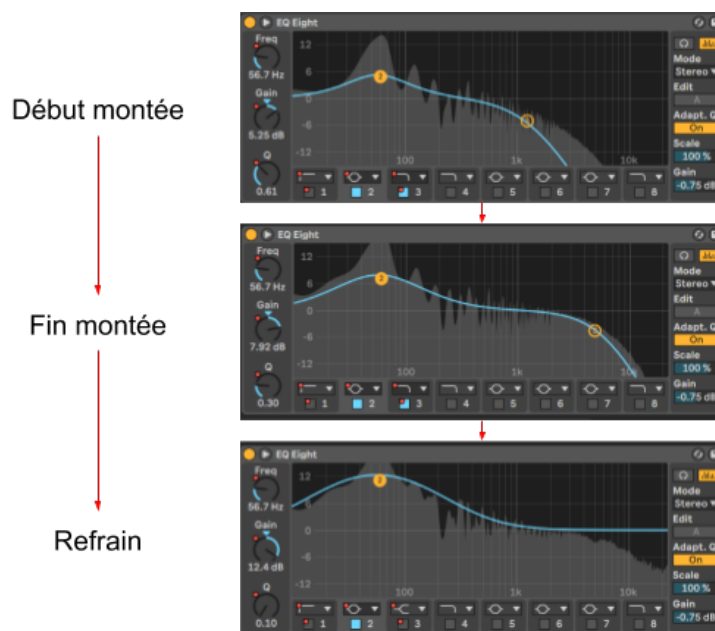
Début montée

Fin montée

Refrain

EQ Eight
Freq
56.7 Hz
Gain
5.25 dB
Q
0.61
12
6
0
-6
-12
100
1k
10k
1 2 3 4 5 6 7 8
Mode
Stereo
Edit
A
Adapt. Q
On
Scale
100 %
Gain
-0.75 dB

EQ Eight
Freq
56.7 Hz
Gain
7.92 dB
Q
0.30
12
6
0
-6
-12
100
1k
10k
1 2 3 4 5 6 7 8
Mode
Stereo
Edit
A
Adapt. Q
On
Scale
100 %
Gain
-0.75 dB

EQ Eight
Freq
56.7 Hz
Gain
12.4 dB
Q
0.10
12
6
0
-6
-12
100
1k
10k
1 2 3 4 5 6 7 8
Mode
Stereo
Edit
A
Adapt. Q
On
Scale
100 %
Gain
-0.75 dB